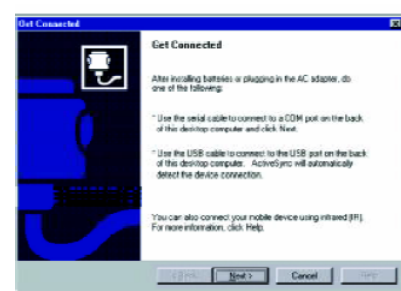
Get Connected

Get Connected

After installing batteries or plugging in the AC adapter, do one of the following:

* Use the serial cable to connect to a COM port on the back of this desktop computer and click Next.

* Use the USB cable to connect to the USB port on the back of this desktop computer. ActiveSync will automatically detect the device connection.

You can also connect your mobile device using infrared (IR). For more information, click Help.

< Back | Next > | Cancel | Help